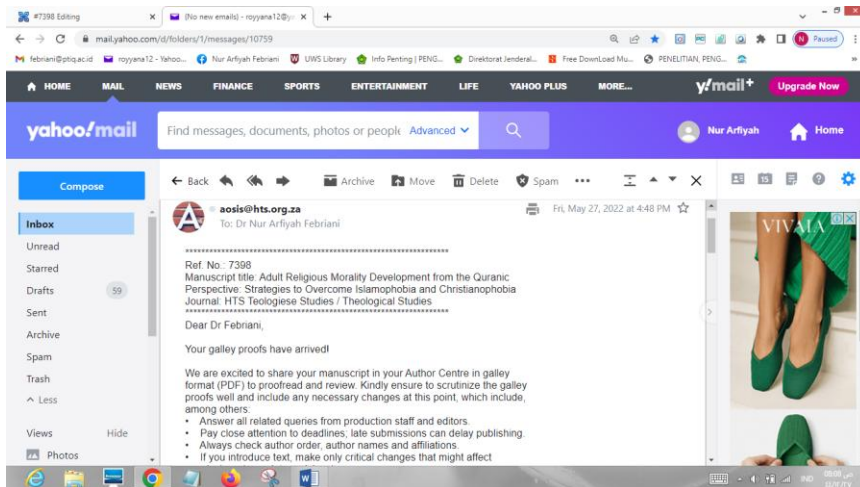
#7398 Editing
(No new emails) - royyana12@y
+
mail.yahoo.com/d/folders/1/messages/10759
Paused
febriani@ptiq.ac.id royyana12 - Yahoo... Nur Arfiyah Febriani UWS Library Info Penting | PENG... Direktorat Jenderal... Free DownLoad Mu... PENELITIAN, PENG...
HOME MAIL NEWS FINANCE SPORTS ENTERTAINMENT LIFE YAHOO PLUS MORE... y!mail+ Upgrade Now
yahoo!mail
Find messages, documents, photos or people Advanced
Nur Arfiyah Home
Compose
Back Archive Move Delete Spam
Inbox
Unread
Starred
Drafts 59
Sent
Archive
Spam
Trash
Less
Views Hide
Photos
aosis@hts.org.za
To: Dr Nur Arfiyah Febriani
Fri, May 27, 2022 at 4:48 PM
*******************************************************************
Ref. No.: 7398
Manuscript title: Adult Religious Morality Development from the Quranic Perspective: Strategies to Overcome Islamophobia and Christianophobia
Journal: HTS Teologiese Studies / Theological Studies
*******************************************************************
Dear Dr Febriani,

Your galley proofs have arrived!

We are excited to share your manuscript in your Author Centre in galley format (PDF) to proofread and review. Kindly ensure to scrutinize the galley proofs well and include any necessary changes at this point, which include, among others:
• Answer all related queries from production staff and editors.
• Pay close attention to deadlines; late submissions can delay publishing.
• Always check author order, author names and affiliations.
• If you introduce text, make only critical changes that might affect
VIVAIA
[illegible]